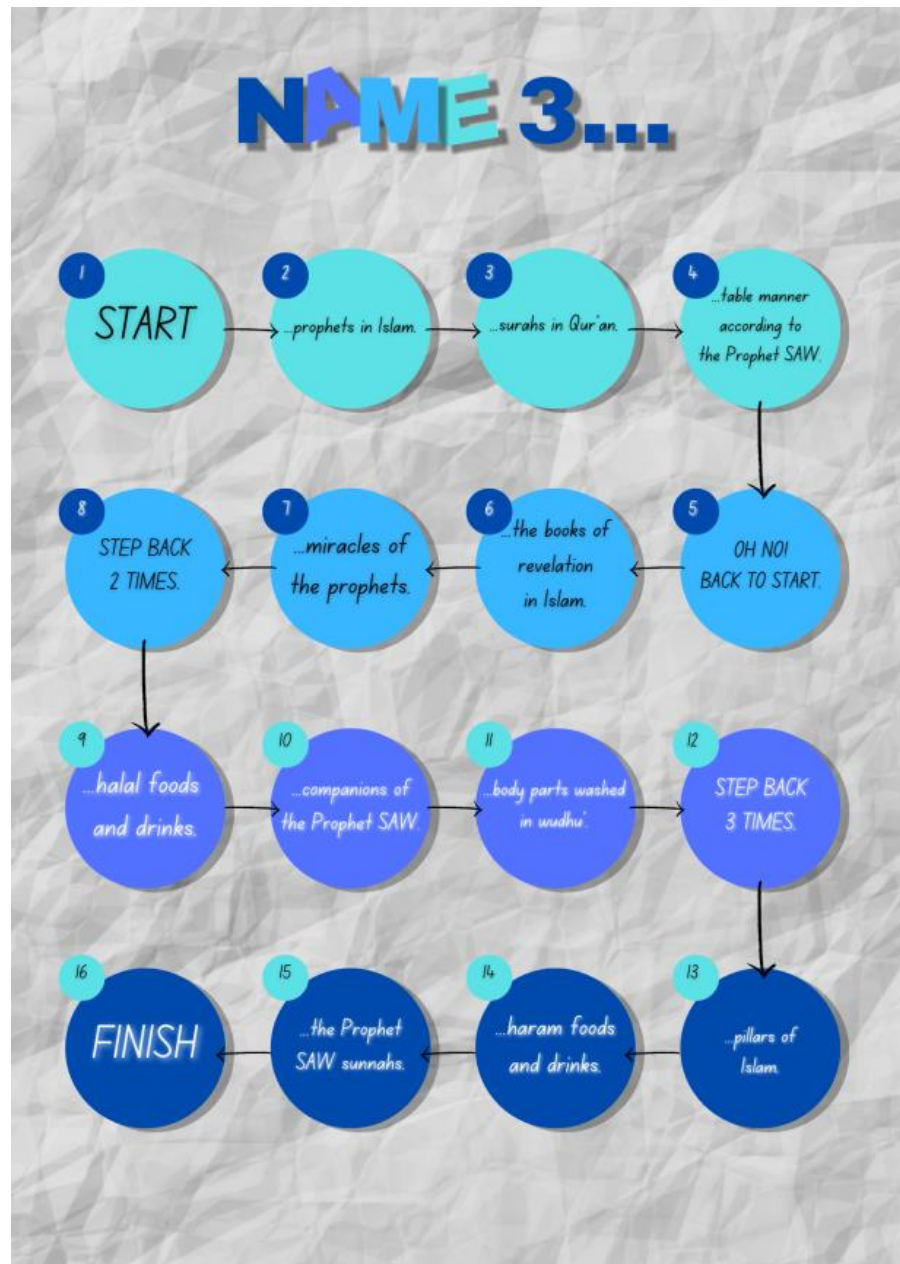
NAME 3...

1
START

2
...prophets in Islam.

3
...surahs in Qur'an.

4
...table manner according to the Prophet SAW.

8
STEP BACK 2 TIMES.

7
...miracles of the prophets.

6
...the books of revelation in Islam.

5
OH NO! BACK TO START.

9
...halal foods and drinks.

10
...companions of the Prophet SAW.

11
...body parts washed in wudhu'.

12
STEP BACK 3 TIMES.

16
FINISH

15
...the Prophet SAW sunnahs.

14
...haram foods and drinks.

13
...pillars of Islam.